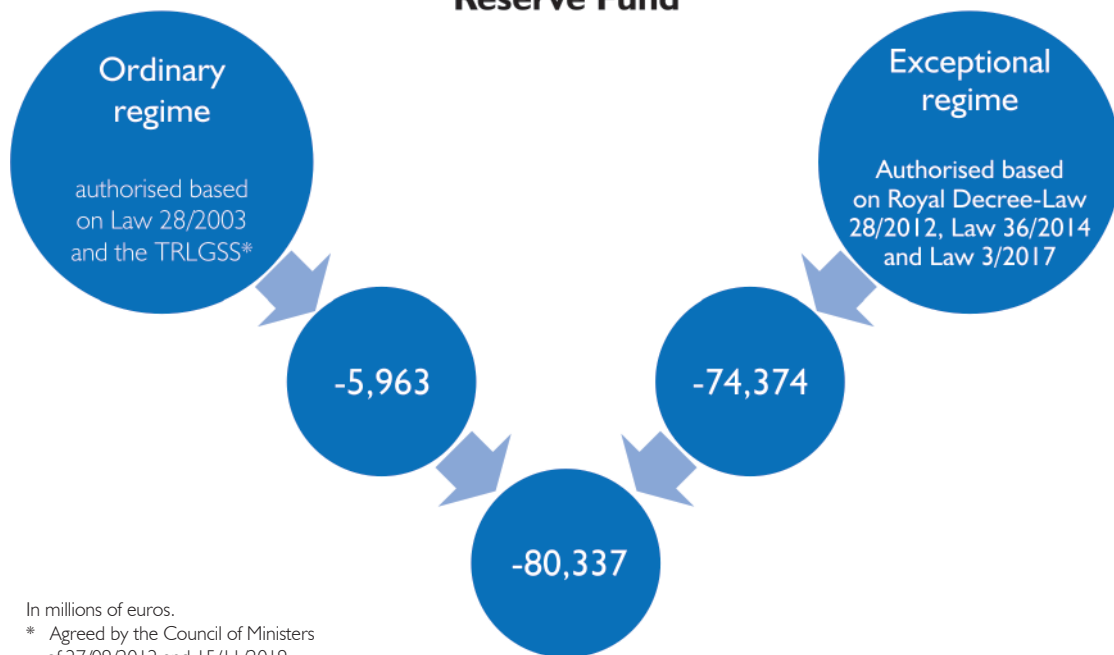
Reserve Fund

Ordinary regime

authorised based on Law 28/2003 and the TRLGSS*

Exceptional regime

Authorised based on Royal Decree-Law 28/2012, Law 36/2014 and Law 3/2017

-5,963

-74,374

-80,337

In millions of euros.

* Agreed by the Council of Ministers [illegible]